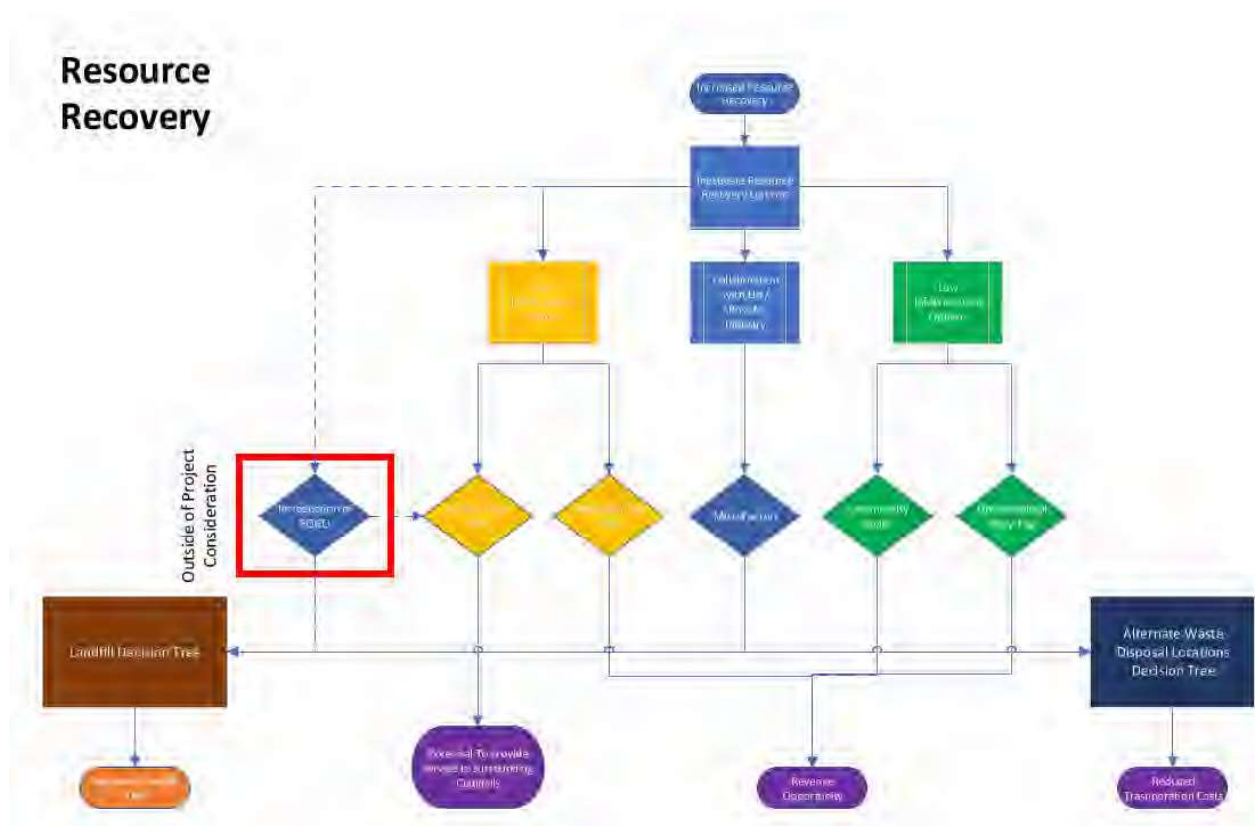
Resource Recovery

Increased Resource Recovery

Implement Resource Recovery System

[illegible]

Collaboration with City / Upscale Utilities

Low Infrastructure Option

Outside of Project Consideration

Introduction of ROEU

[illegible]

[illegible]

Manufacture

Community Scale

Organic Waste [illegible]

Landfill Decision Tree

Alternate Waste Disposal Locations Decision Tree

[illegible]

Potential To provide service to surrounding Counties

Revenue Opportunity

Reduced Transportation Costs